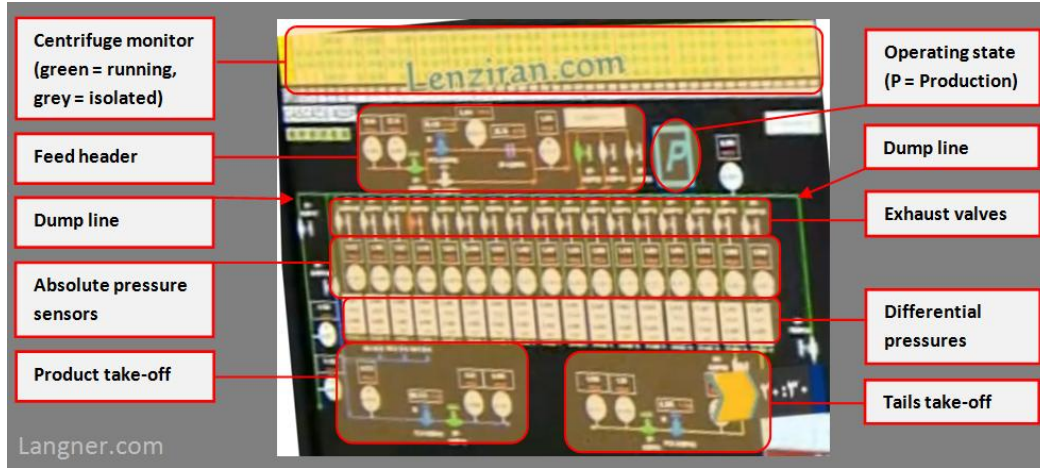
Centrifuge monitor (green = running, grey = isolated)

Lenziran.com

Operating state (P = Production)

Feed header

P

Dump line

Dump line

Exhaust valves

Absolute pressure sensors

Differential pressures

Product take-off

۲۰:۳۰

Tails take-off

Langner.com